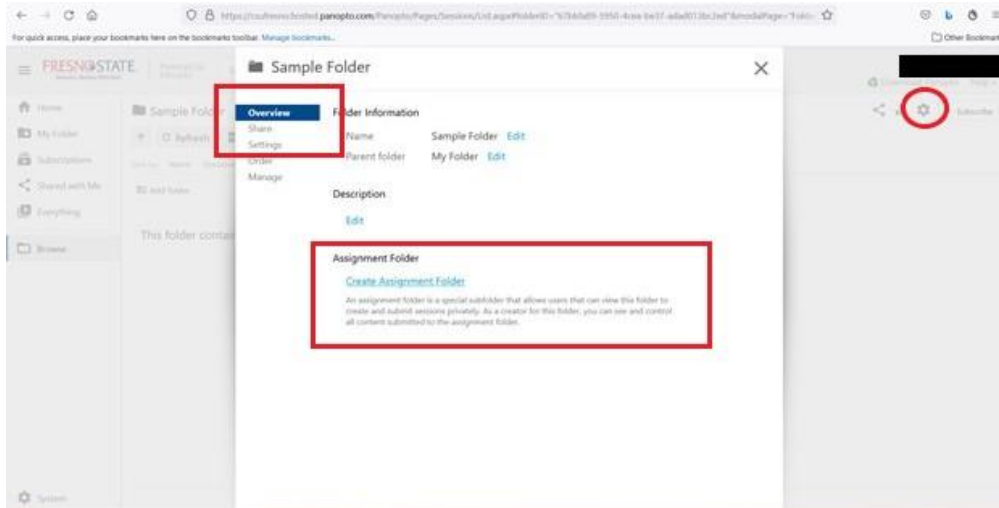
https://csufresno.hosted.panopto.com/Panopto/Pages/Sessions/List.aspx#folderID=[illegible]&modalPage=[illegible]

For quick access, place your bookmarks here on the bookmarks toolbar. Manage bookmarks...

Other Bookmarks

FRESNO STATE

Home

My Folder

Subscriptions

Shared with Me

Everything

Browse

Sample Folder

Refresh

Add folder

This folder contai

System

Subscribe

Sample Folder

Overview

Share

Settings

Order

Manage

Folder Information

Name Sample Folder Edit

Parent folder My Folder Edit

Description

Edit

Assignment Folder

Create Assignment Folder

An assignment folder is a special subfolder that allows users that can view this folder to create and submit sessions privately. As a creator for this folder, you can see and control all content submitted to the assignment folder.